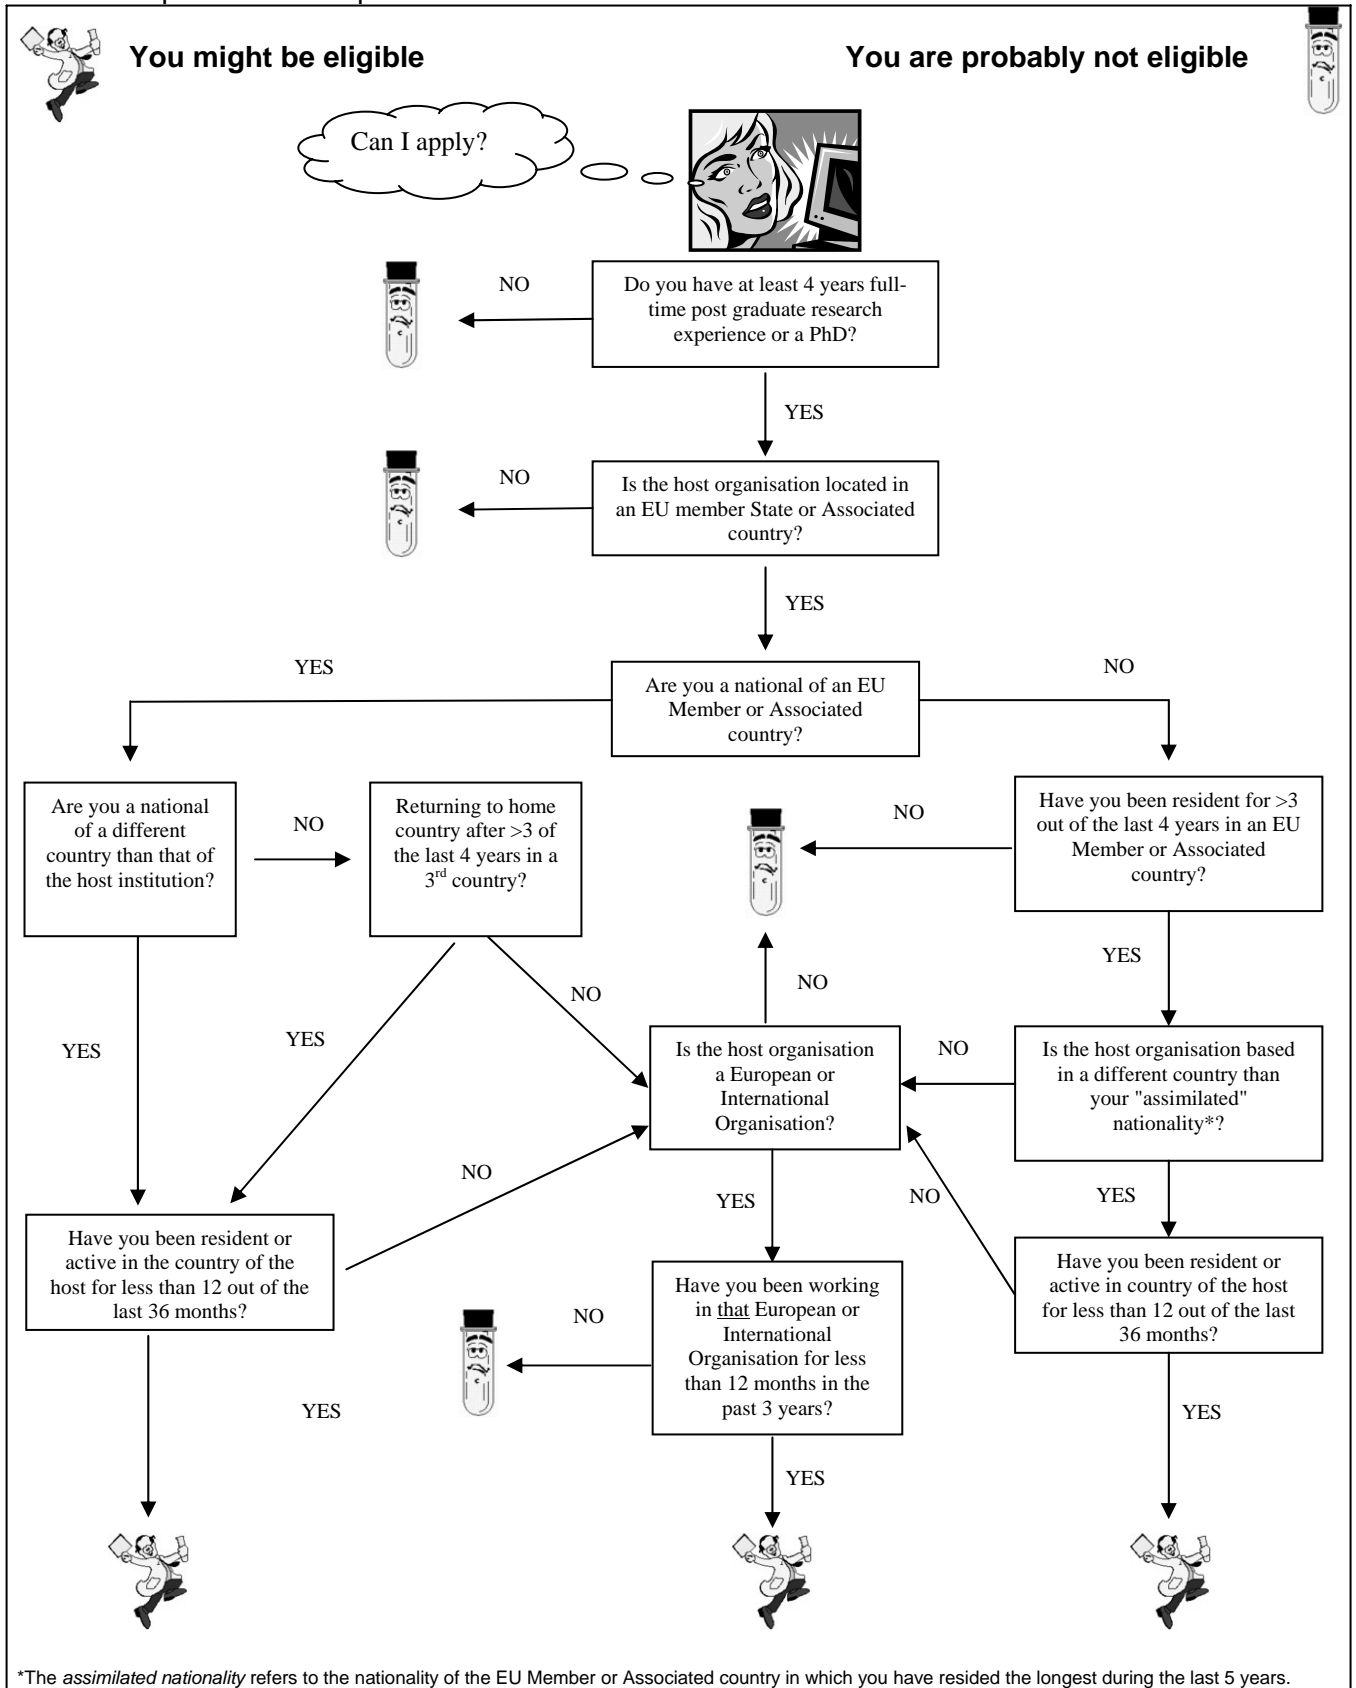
You might be eligible

You are probably not eligible

Can I apply?

Do you have at least 4 years full-time post graduate research experience or a PhD?

NO

YES

Is the host organisation located in an EU member State or Associated country?

NO

YES

Are you a national of an EU Member or Associated country?

YES

NO

Are you a national of a different country than that of the host institution?

NO

Returning to home country after >3 of the last 4 years in a 3$^{rd}$ country?

Have you been resident for >3 out of the last 4 years in an EU Member or Associated country?

NO

YES

YES

NO

NO

Is the host organisation a European or International Organisation?

NO

Is the host organisation based in a different country than your "assimilated" nationality*?

YES

NO

YES

NO

Have you been resident or active in the country of the host for less than 12 out of the last 36 months?

YES

Have you been working in that European or International Organisation for less than 12 months in the past 3 years?

NO

Have you been resident or active in country of the host for less than 12 out of the last 36 months?

YES

YES

YES

*The assimilated nationality refers to the nationality of the EU Member or Associated country in which you have resided the longest during the last 5 years.